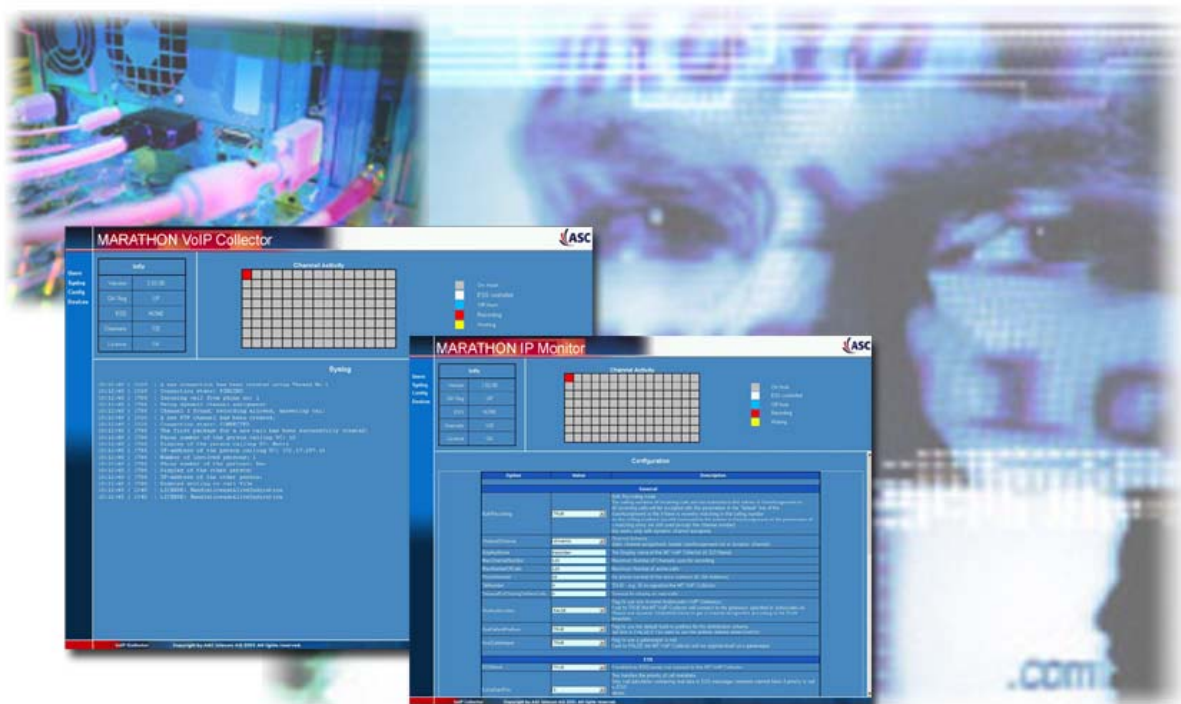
MARATHON VoIP Collector

ASC

Users
Syslog
Config
Devices

Info

Channel Activity

On hook
ESS available
Off hook
Recording
Waiting

Syslog

MARATHON IP Monitor

ASC

Users
Syslog
Config
Devices

Info

Channel Activity

On hook
ESS available
Off hook
Recording
Waiting

Configuration

| Option | Value | Description |
|---|---|---|
| General | | |
| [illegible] | TRUE | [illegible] |
| ESS | | |

VoIP Collector Copyright by ASC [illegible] All rights reserved.

.com